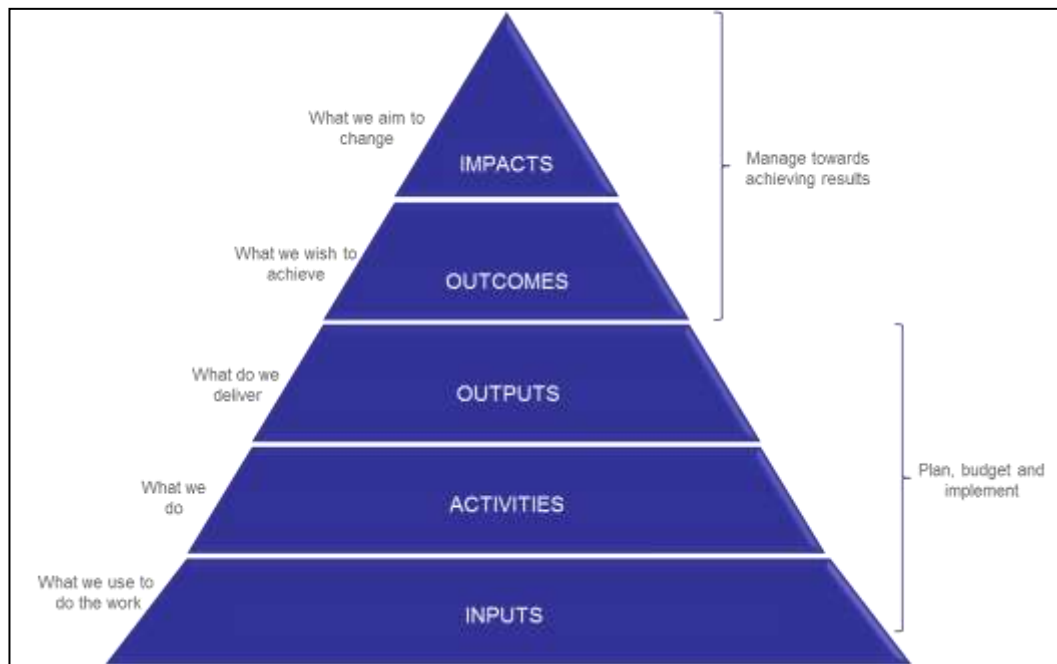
What we aim to change

IMPACTS

What we wish to achieve

OUTCOMES

What do we deliver

OUTPUTS

What we do

ACTIVITIES

What we use to do the work

INPUTS

Manage towards achieving results

Plan, budget and implement